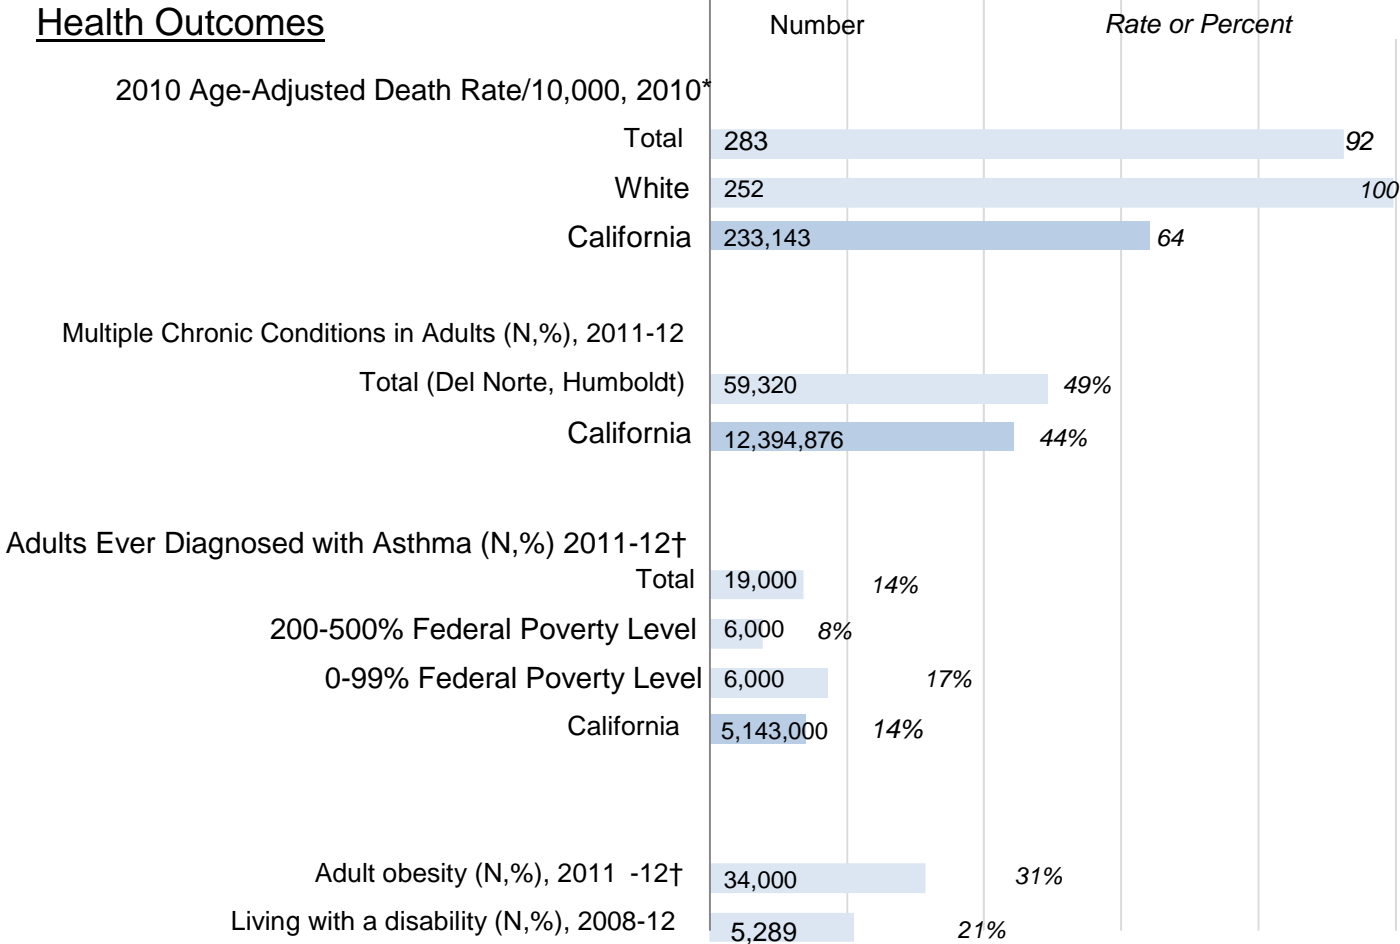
Health Outcomes

Number

Rate or Percent

2010 Age-Adjusted Death Rate/10,000, 2010*

Total 283 92

White 252 100

California 233,143 64

Multiple Chronic Conditions in Adults (N,%), 2011-12

Total (Del Norte, Humboldt) 59,320 49%

California 12,394,876 44%

Adults Ever Diagnosed with Asthma (N,%) 2011-12†

Total 19,000 14%

200-500% Federal Poverty Level 6,000 8%

0-99% Federal Poverty Level 6,000 17%

California 5,143,000 14%

Adult obesity (N,%), 2011 -12† 34,000 31%

Living with a disability (N,%), 2008-12 5,289 21%